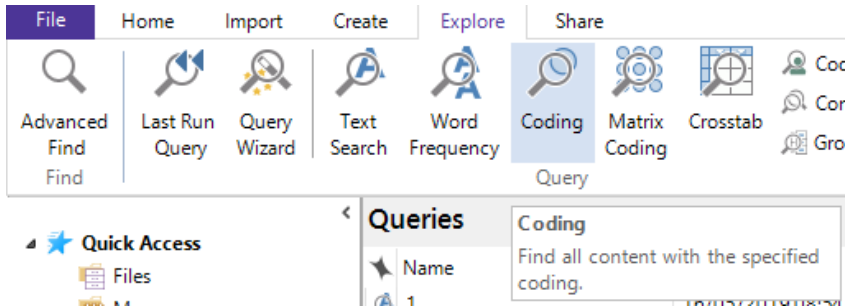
File Home Import Create Explore Share

Advanced Find
Find

Last Run Query
Query Wizard
Text Search
Word Frequency
Coding
Matrix Coding
Crosstab
Query

Cod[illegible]
Cor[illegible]
Gro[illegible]

Queries

Coding
Find all content with the specified coding.

Quick Access
Files
M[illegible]

Name
1